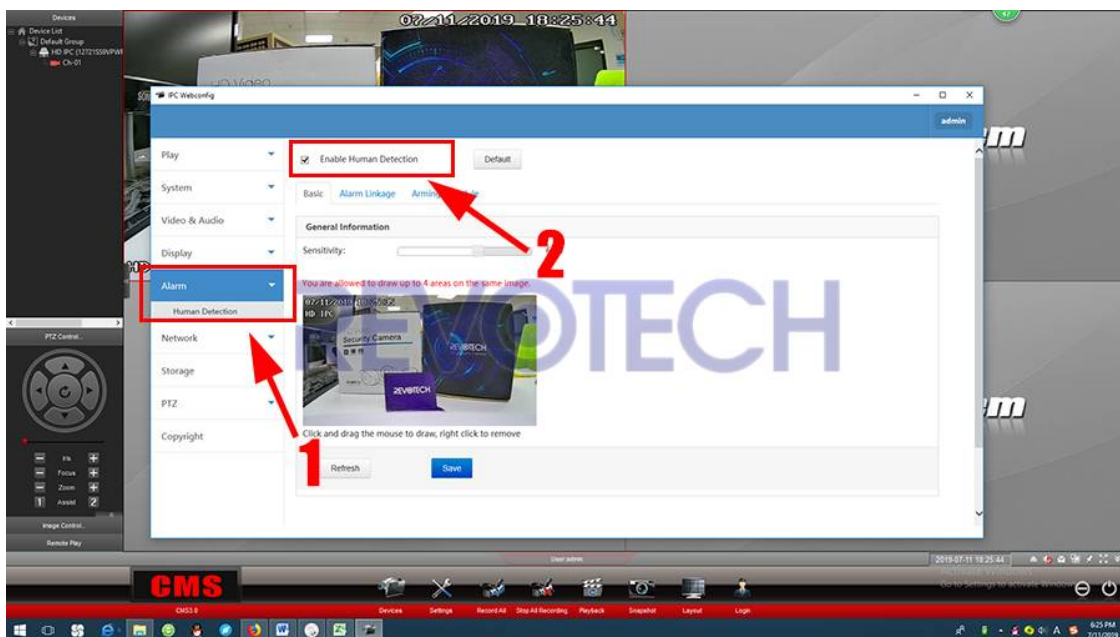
Devices
Device List
Default Group
HD IPC (12721559NPW
Ch-01

07/11/2019 18:25:44

IPC Webconfig

admin

Play
System
Video & Audio
Display
Alarm
Human Detection
Network
Storage
PTZ
Copyright

Enable Human Detection
Default

Basic
Alarm Linkage
Arming

General Information
Sensitivity:

You are allowed to draw up to 4 areas on the same image.

07/11/2019
HD IPC
Security Camera
REVOTECH

Click and drag the mouse to draw, right click to remove

Refresh
Save

REVOTECH

1
2

PTZ Control
Iris
Focus
Zoom
Assist
1
2
Image Control
Remote Play

User:admin
2019-07-11 18:25:44
Go to Settings to activate Windows.

CMS
CMS3.0
Devices
Settings
Record All
Stop All Recording
Playback
Snapshot
Layout
Login

6:25 PM
7/11/2019